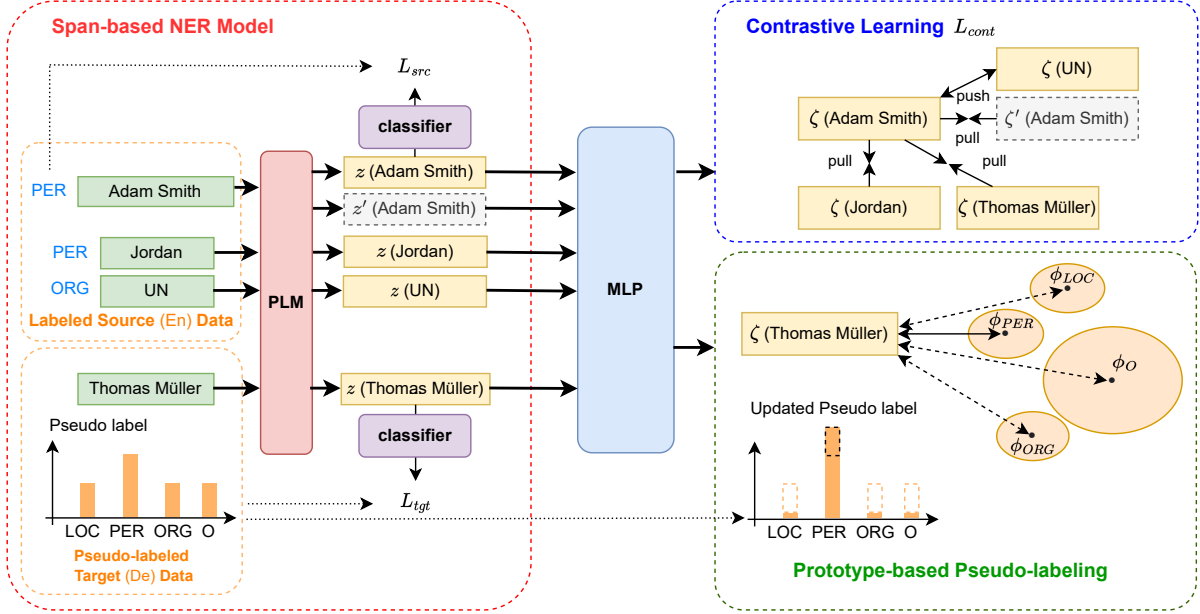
Span-based NER Model

$L_{src}$

classifier

PER Adam Smith

PER Jordan

ORG UN

Labeled Source (En) Data

PLM

$z$ (Adam Smith)

$z'$ (Adam Smith)

$z$ (Jordan)

$z$ (UN)

MLP

Thomas Müller

$z$ (Thomas Müller)

classifier

Pseudo label

LOC PER ORG O

Pseudo-labeled Target (De) Data

$L_{tgt}$

Contrastive Learning $L_{cont}$

$\zeta$ (UN)

push

$\zeta$ (Adam Smith)

pull

$\zeta'$ (Adam Smith)

pull

pull

$\zeta$ (Jordan)

$\zeta$ (Thomas Müller)

$\phi_{LOC}$

$\zeta$ (Thomas Müller)

$\phi_{PER}$

$\phi_O$

Updated Pseudo label

$\phi_{ORG}$

LOC PER ORG O

Prototype-based Pseudo-labeling